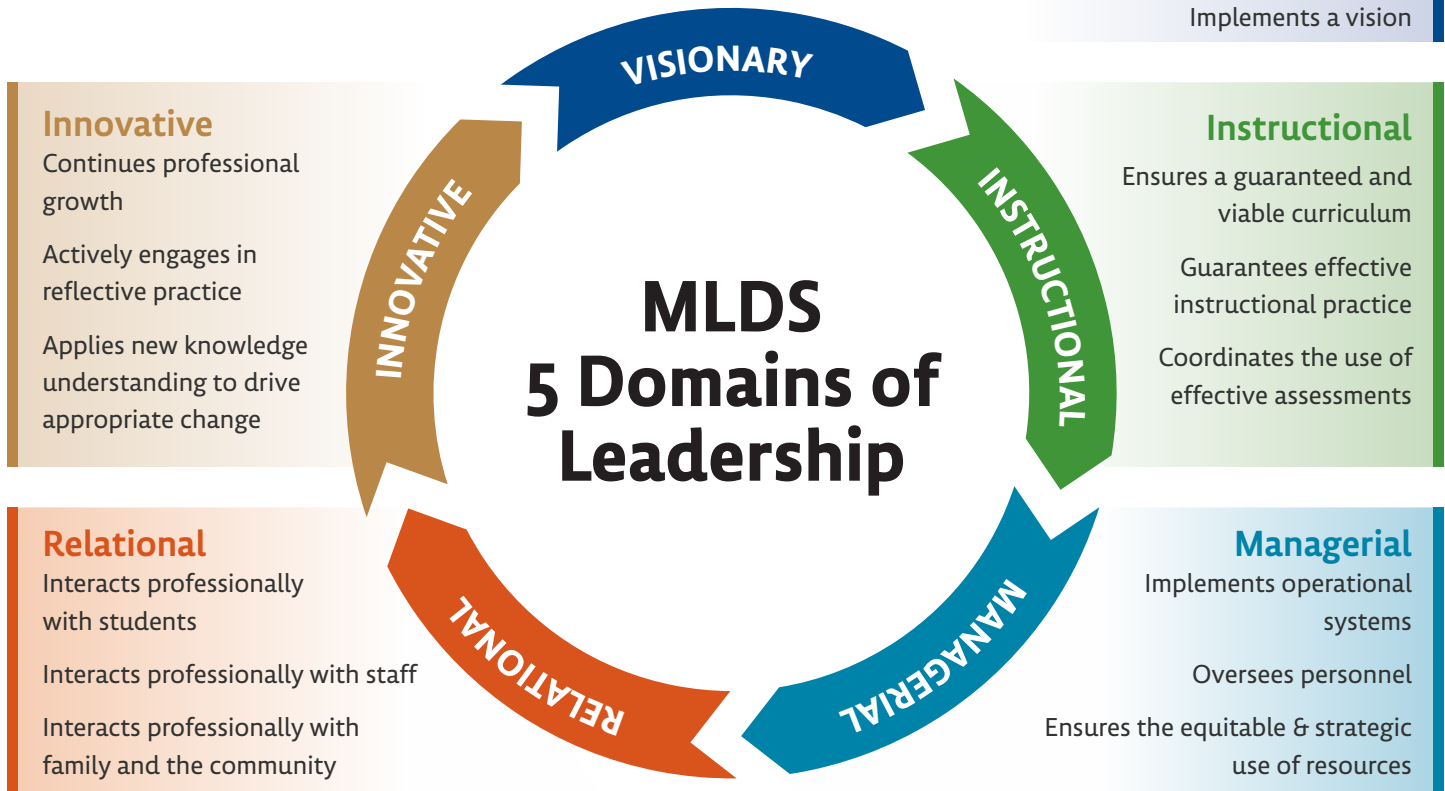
Implements a vision

VISIONARY

Innovative
Continues professional growth

Actively engages in reflective practice

Applies new knowledge understanding to drive appropriate change

INNOVATIVE

INSTRUCTIONAL

Instructional
Ensures a guaranteed and viable curriculum

Guarantees effective instructional practice

Coordinates the use of effective assessments

MLDS
5 Domains of Leadership

Relational
Interacts professionally with students

Interacts professionally with staff

Interacts professionally with family and the community

RELATIONAL

MANAGERIAL

Managerial
Implements operational systems

Oversees personnel

Ensures the equitable & strategic use of resources